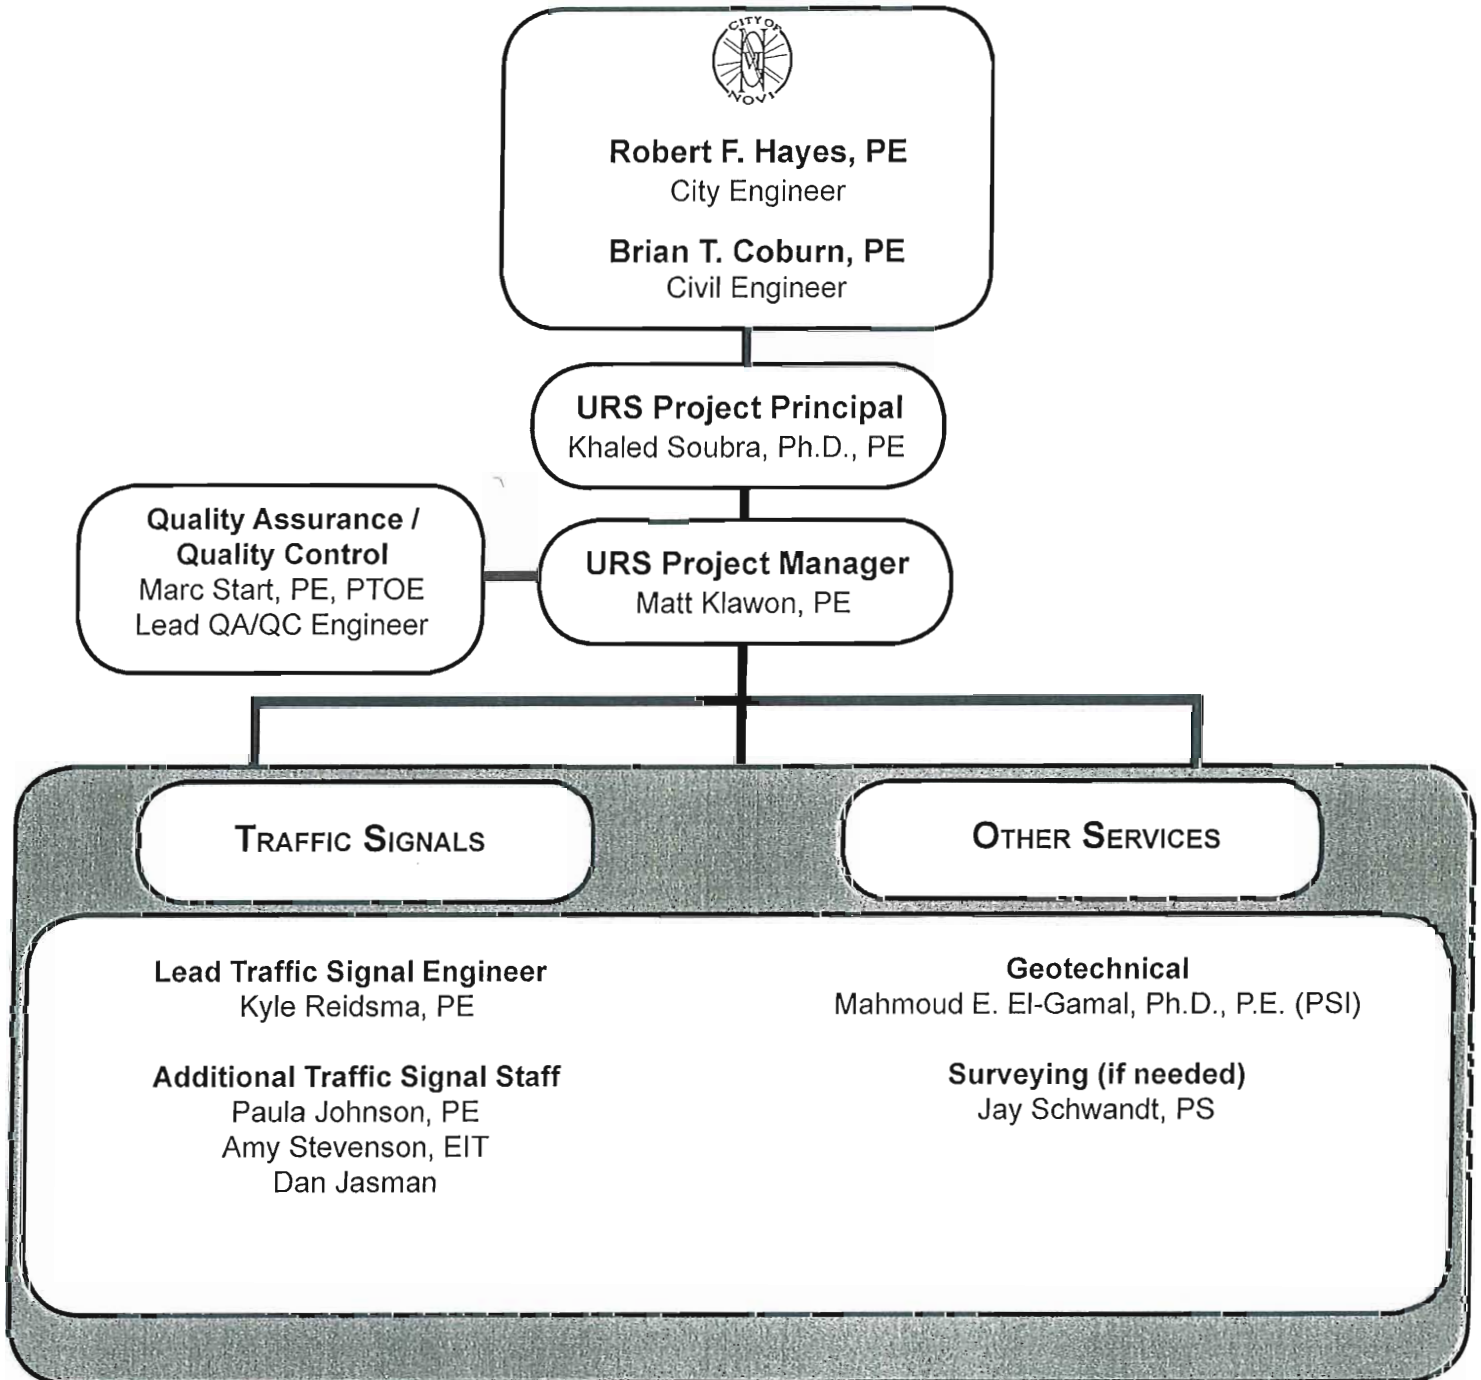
CITY OF NOVI

Robert F. Hayes, PE
City Engineer

Brian T. Coburn, PE
Civil Engineer

URS Project Principal
Khaled Soubra, Ph.D., PE

Quality Assurance / Quality Control
Marc Start, PE, PTOE
Lead QA/QC Engineer

URS Project Manager
Matt Klawon, PE

TRAFFIC SIGNALS

OTHER SERVICES

Lead Traffic Signal Engineer
Kyle Reidsma, PE

Additional Traffic Signal Staff
Paula Johnson, PE
Amy Stevenson, EIT
Dan Jasman

Geotechnical
Mahmoud E. El-Gamal, Ph.D., P.E. (PSI)

Surveying (if needed)
Jay Schwandt, PS